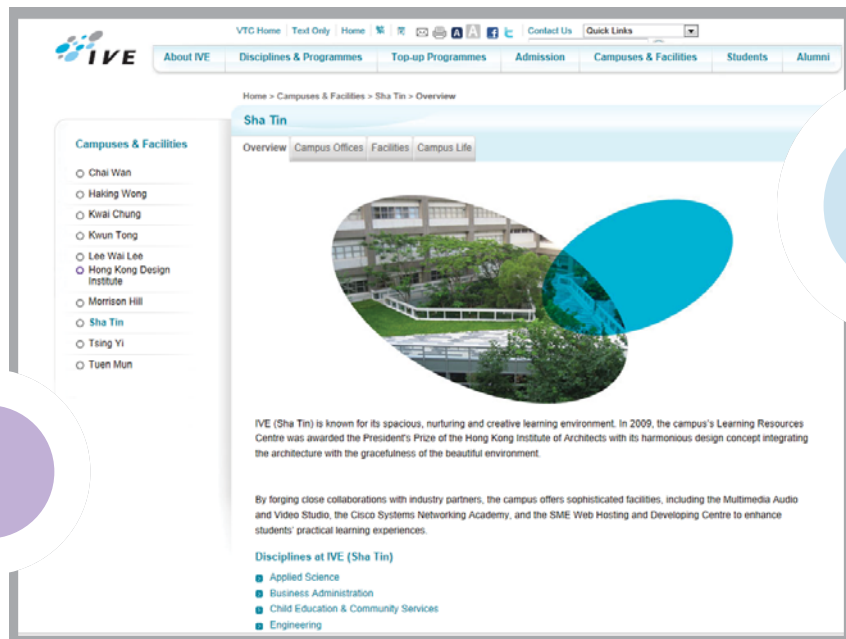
IVE

VTC Home | Text Only | Home | 繁 | 简 | Contact Us | Quick Links

About IVE | Disciplines & Programmes | Top-up Programmes | Admission | Campuses & Facilities | Students | Alumni

Home > Campuses & Facilities > Sha Tin > Overview

Sha Tin

Overview | Campus Offices | Facilities | Campus Life

Campuses & Facilities

Chai Wan
Haking Wong
Kwai Chung
Kwun Tong
Lee Wai Lee
Hong Kong Design Institute
Morrison Hill
Sha Tin
Tsing Yi
Tuen Mun

IVE (Sha Tin) is known for its spacious, nurturing and creative learning environment. In 2009, the campus's Learning Resources Centre was awarded the President's Prize of the Hong Kong Institute of Architects with its harmonious design concept integrating the architecture with the gracefulness of the beautiful environment.

By forging close collaborations with industry partners, the campus offers sophisticated facilities, including the Multimedia Audio and Video Studio, the Cisco Systems Networking Academy, and the SME Web Hosting and Developing Centre to enhance students' practical learning experiences.

Disciplines at IVE (Sha Tin)

Applied Science
Business Administration
Child Education & Community Services
Engineering